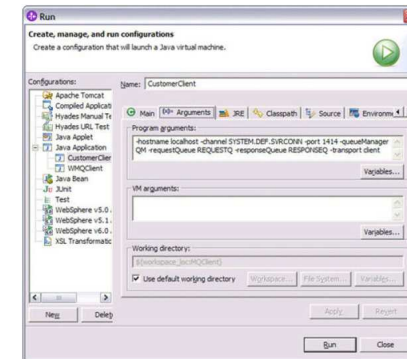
Run

Create, manage, and run configurations

Create a configuration that will launch a Java virtual machine.

Configurations:

Apache Tomcat
Compiled Applicati
Hyades Manual Te
Hyades URL Test
Java Applet
Java Application
CustomerClier
WMQClient
Java Bean
JUnit
Test
WebSphere v5.0
WebSphere v5.1
WebSphere v6.0
XSL Transformatic

New
Delete

Name: CustomerClient

Main
Arguments
JRE
Classpath
Source
Environme

Program arguments:

-hostname localhost -channel SYSTEM.DEF.SVRCONN -port 1414 -queueManager QM -requestQueue REQUESTQ -responseQueue RESPONSEQ -transport client

Variables...

VM arguments:

Variables...

Working directory:

${workspace_loc:MQClient}

Use default working directory

Workspace...
File System...
Variables...

Apply
Revert

Run
Close